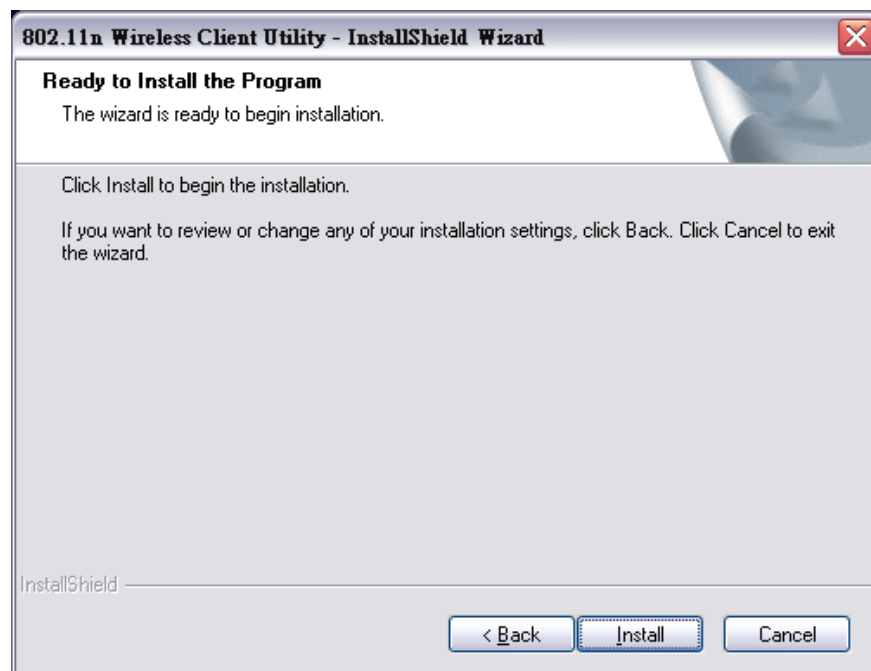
802.11n Wireless Client Utility - InstallShield Wizard

Ready to Install the Program

The wizard is ready to begin installation.

Click Install to begin the installation.

If you want to review or change any of your installation settings, click Back. Click Cancel to exit the wizard.

InstallShield

< Back

Install

Cancel